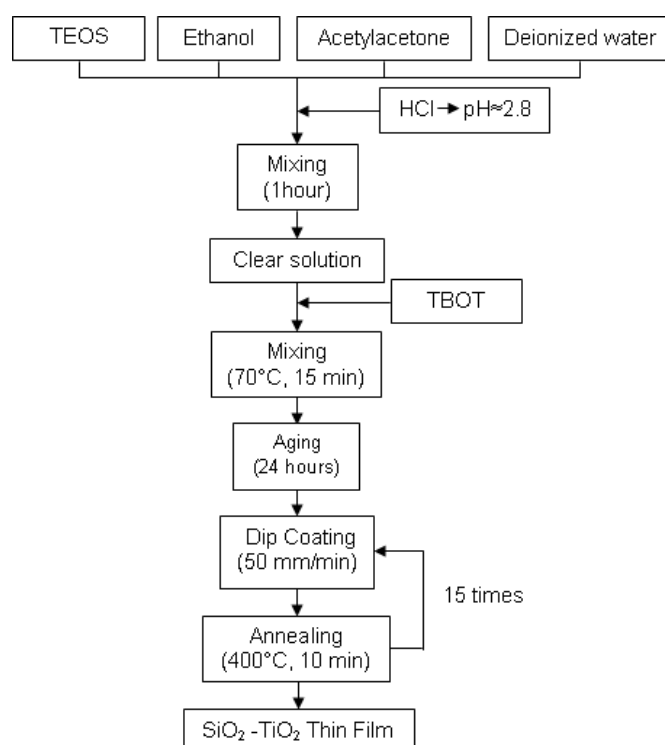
TEOS

Ethanol

Acetylacetone

Deionized water

HCl → pH≈2.8

Mixing (1hour)

Clear solution

TBOT

Mixing (70°C, 15 min)

Aging (24 hours)

Dip Coating (50 mm/min)

15 times

Annealing (400°C, 10 min)

$SiO_2$ -$TiO_2$ Thin Film